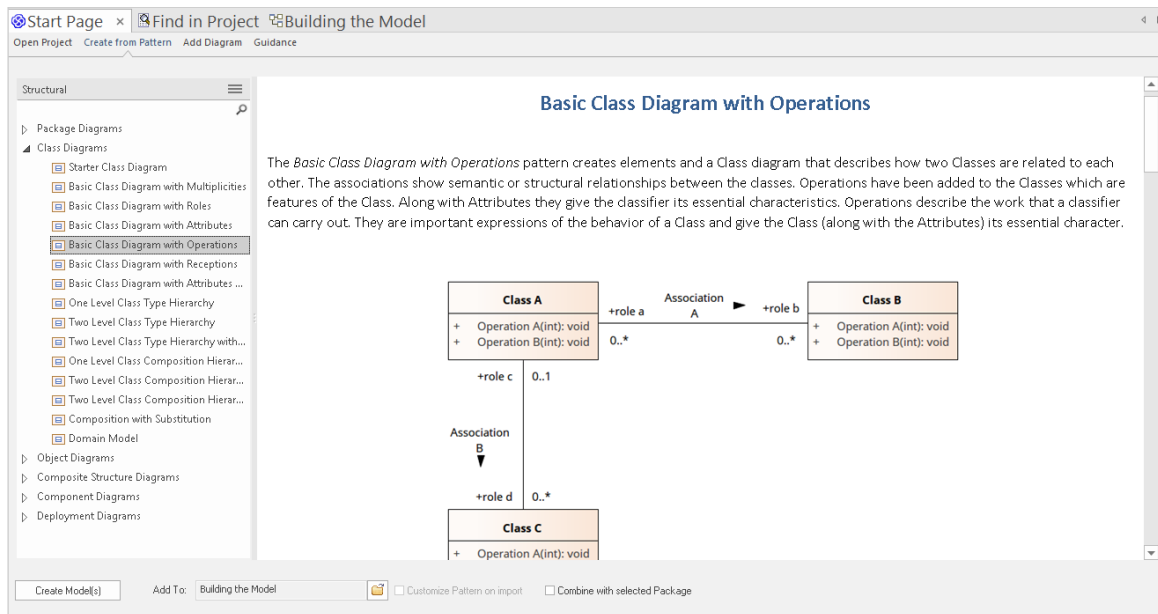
Start Page × Find in Project Building the Model

Open Project Create from Pattern Add Diagram Guidance

Structural

Package Diagrams
Class Diagrams
Starter Class Diagram
Basic Class Diagram with Multiplicities
Basic Class Diagram with Roles
Basic Class Diagram with Attributes
Basic Class Diagram with Operations
Basic Class Diagram with Receptions
Basic Class Diagram with Attributes ...
One Level Class Type Hierarchy
Two Level Class Type Hierarchy
Two Level Class Type Hierarchy with...
One Level Class Composition Hierar...
Two Level Class Composition Hierar...
Two Level Class Composition Hierar...
Composition with Substitution
Domain Model
Object Diagrams
Composite Structure Diagrams
Component Diagrams
Deployment Diagrams

Basic Class Diagram with Operations

The *Basic Class Diagram with Operations* pattern creates elements and a Class diagram that describes how two Classes are related to each other. The associations show semantic or structural relationships between the classes. Operations have been added to the Classes which are features of the Class. Along with Attributes they give the classifier its essential characteristics. Operations describe the work that a classifier can carry out. They are important expressions of the behavior of a Class and give the Class (along with the Attributes) its essential character.

Class A
+ Operation A(int): void
+ Operation B(int): void

Association A
+role a
+role b
0..*
0..*

Class B
+ Operation A(int): void
+ Operation B(int): void

+role c 0..1

Association B

+role d 0..*

Class C
+ Operation A(int): void

Create Model(s) Add To: Building the Model Customize Pattern on import Combine with selected Package